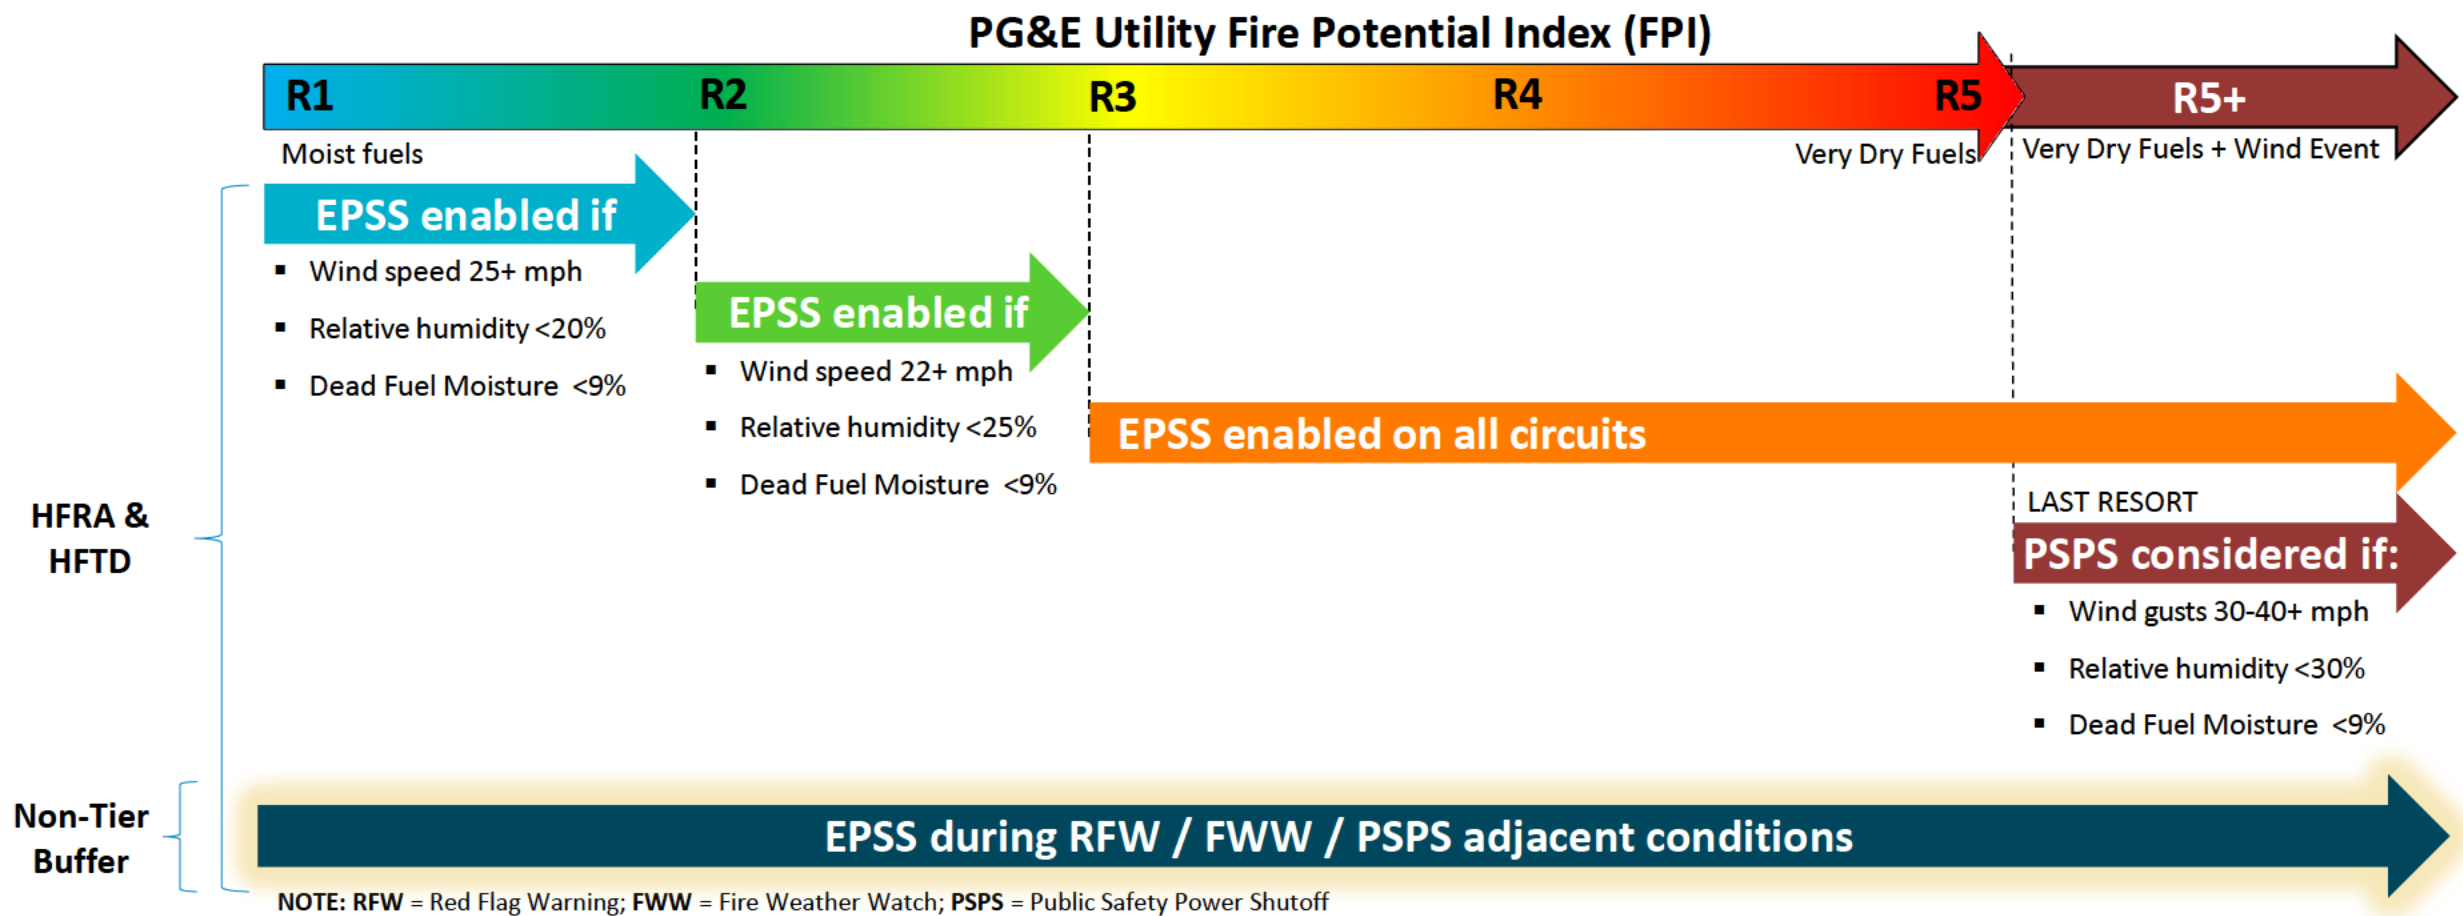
PG&E Utility Fire Potential Index (FPI)

R1 R2 R3 R4 R5 R5+

Moist fuels

Very Dry Fuels

Very Dry Fuels + Wind Event

EPSS enabled if
- Wind speed 25+ mph
- Relative humidity <20%
- Dead Fuel Moisture <9%

EPSS enabled if
- Wind speed 22+ mph
- Relative humidity <25%
- Dead Fuel Moisture <9%

EPSS enabled on all circuits

LAST RESORT

PSPS considered if:
- Wind gusts 30-40+ mph
- Relative humidity <30%
- Dead Fuel Moisture <9%

HFRA & HFTD

Non-Tier Buffer

EPSS during RFW / FWW / PSPS adjacent conditions

NOTE: RFW = Red Flag Warning; FWW = Fire Weather Watch; PSPS = Public Safety Power Shutoff